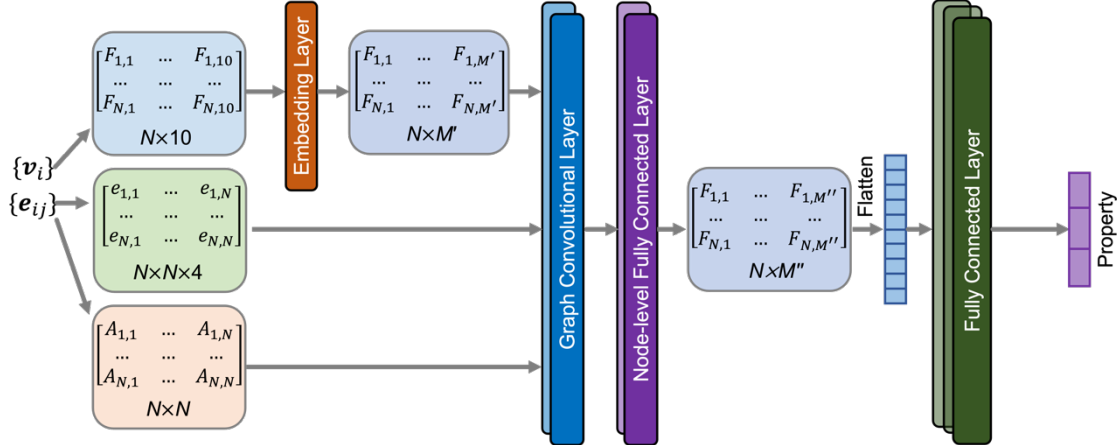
$\{\boldsymbol{v}_i\}$

$\{\boldsymbol{e}_{ij}\}$

$\begin{bmatrix} F_{1,1} & \cdots & F_{1,10} \\ \cdots & \cdots & \cdots \\ F_{N,1} & \cdots & F_{N,10} \end{bmatrix}$

$N\times10$

Embedding Layer

$\begin{bmatrix} F_{1,1} & \cdots & F_{1,M'} \\ \cdots & \cdots & \cdots \\ F_{N,1} & \cdots & F_{N,M'} \end{bmatrix}$

$N\times M'$

$\begin{bmatrix} e_{1,1} & \cdots & e_{1,N} \\ \cdots & \cdots & \cdots \\ e_{N,1} & \cdots & e_{N,N} \end{bmatrix}$

$N\times N\times4$

$\begin{bmatrix} A_{1,1} & \cdots & A_{1,N} \\ \cdots & \cdots & \cdots \\ A_{N,1} & \cdots & A_{N,N} \end{bmatrix}$

$N\times N$

Graph Convolutional Layer

Node-level Fully Connected Layer

$\begin{bmatrix} F_{1,1} & \cdots & F_{1,M''} \\ \cdots & \cdots & \cdots \\ F_{N,1} & \cdots & F_{N,M''} \end{bmatrix}$

$N\times M''$

Flatten

Fully Connected Layer

Property